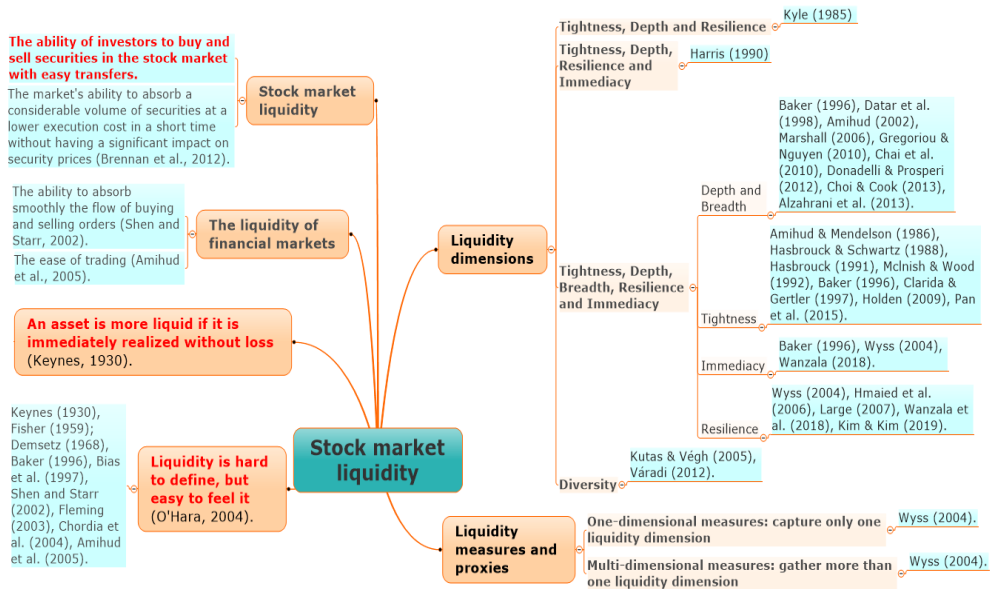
The ability of investors to buy and sell securities in the stock market with easy transfers.

The market's ability to absorb a considerable volume of securities at a lower execution cost in a short time without having a significant impact on security prices (Brennan et al., 2012).

Stock market liquidity

The ability to absorb smoothly the flow of buying and selling orders (Shen and Starr, 2002).

The ease of trading (Amihud et al., 2005).

The liquidity of financial markets

An asset is more liquid if it is immediately realized without loss (Keynes, 1930).

Keynes (1930), Fisher (1959); Demsetz (1968), Baker (1996), Bias et al. (1997), Shen and Starr (2002), Fleming (2003), Chordia et al. (2004), Amihud et al. (2005).

Liquidity is hard to define, but easy to feel it (O'Hara, 2004).

Stock market liquidity

Liquidity dimensions

Tightness, Depth and Resilience

Kyle (1985)

Tightness, Depth, Resilience and Immediacy

Harris (1990)

Tightness, Depth, Breadth, Resilience and Immediacy

Depth and Breadth

Baker (1996), Datar et al. (1998), Amihud (2002), Marshall (2006), Gregoriou & Nguyen (2010), Chai et al. (2010), Donadelli & Prosperi (2012), Choi & Cook (2013), Alzahrani et al. (2013).

Tightness

Amihud & Mendelson (1986), Hasbrouck & Schwartz (1988), Hasbrouck (1991), Mclnish & Wood (1992), Baker (1996), Clarida & Gertler (1997), Holden (2009), Pan et al. (2015).

Immediacy

Baker (1996), Wyss (2004), Wanzala (2018).

Resilience

Wyss (2004), Hmaied et al. (2006), Large (2007), Wanzala et al. (2018), Kim & Kim (2019).

Diversity

Kutas & Végh (2005), Váradi (2012).

Liquidity measures and proxies

One-dimensional measures: capture only one liquidity dimension

Wyss (2004).

Multi-dimensional measures: gather more than one liquidity dimension

Wyss (2004).